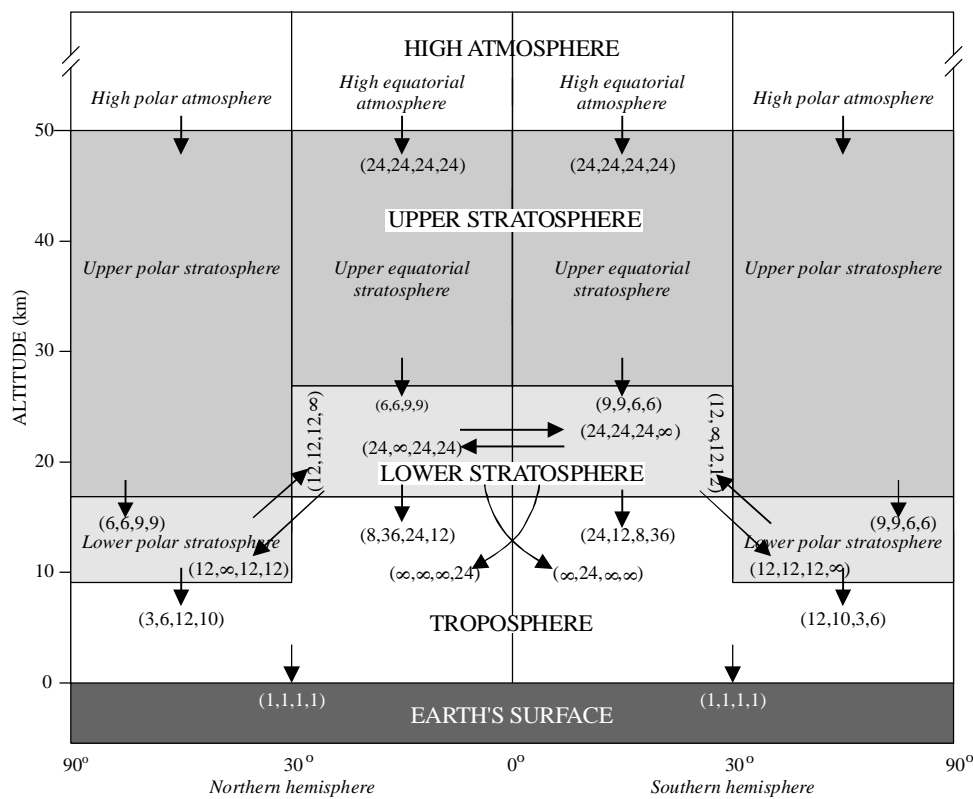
HIGH ATMOSPHERE

High polar atmosphere

High equatorial atmosphere

High equatorial atmosphere

High polar atmosphere

50

(24,24,24,24)

(24,24,24,24)

UPPER STRATOSPHERE

40

ALTITUDE (km)

Upper polar stratosphere

Upper equatorial stratosphere

Upper equatorial stratosphere

Upper polar stratosphere

30

(6,6,9,9)

(9,9,6,6)

(12,12,12,∞)

(12,∞,12,12)

(24,∞,24,24)

(24,24,24,∞)

20

LOWER STRATOSPHERE

(6,6,9,9)

(8,36,24,12)

(24,12,8,36)

(9,9,6,6)

Lower polar stratosphere

Lower polar stratosphere

10

(12,∞,12,12)

(∞,∞,∞,24)

(∞,24,∞,∞)

(12,12,12,∞)

(3,6,12,10)

TROPOSPHERE

(12,10,3,6)

0

(1,1,1,1)

(1,1,1,1)

EARTH'S SURFACE

90°

30°

0°

30°

90°

Northern hemisphere

Southern hemisphere